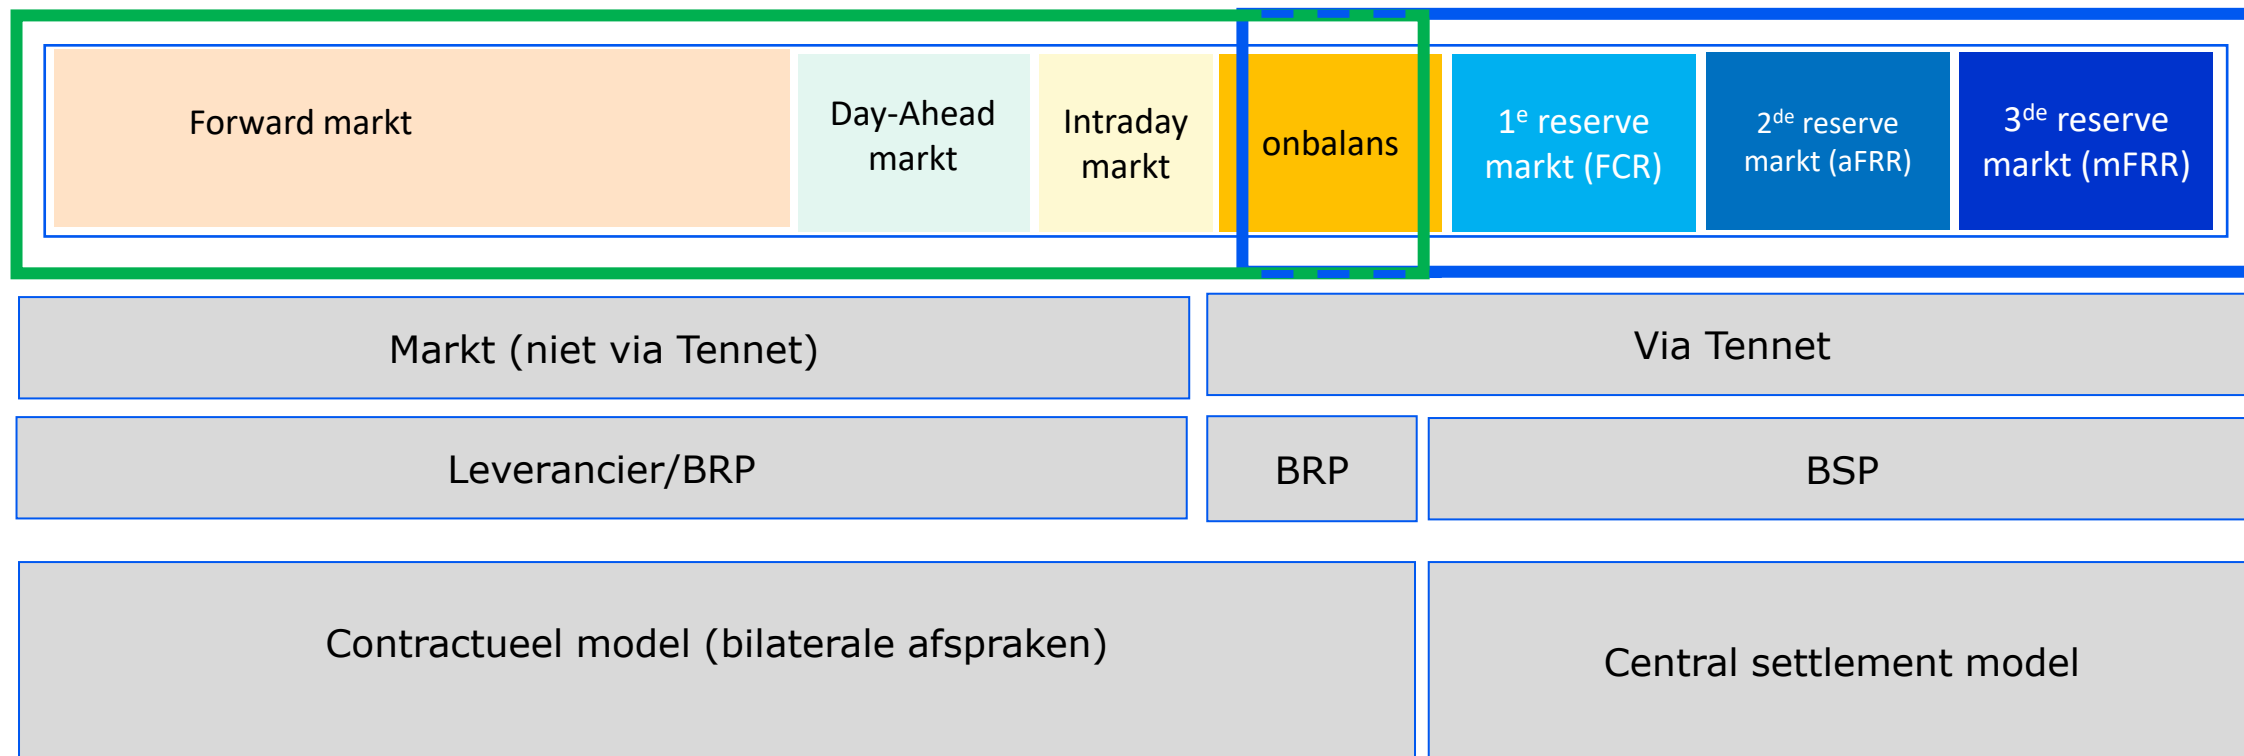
Forward markt

Day-Ahead markt

Intraday markt

onbalans

1$^{e}$ reserve markt (FCR)

2$^{de}$ reserve markt (aFRR)

3$^{de}$ reserve markt (mFRR)

Markt (niet via Tennet)

Via Tennet

Leverancier/BRP

BRP

BSP

Contractueel model (bilaterale afspraken)

Central settlement model